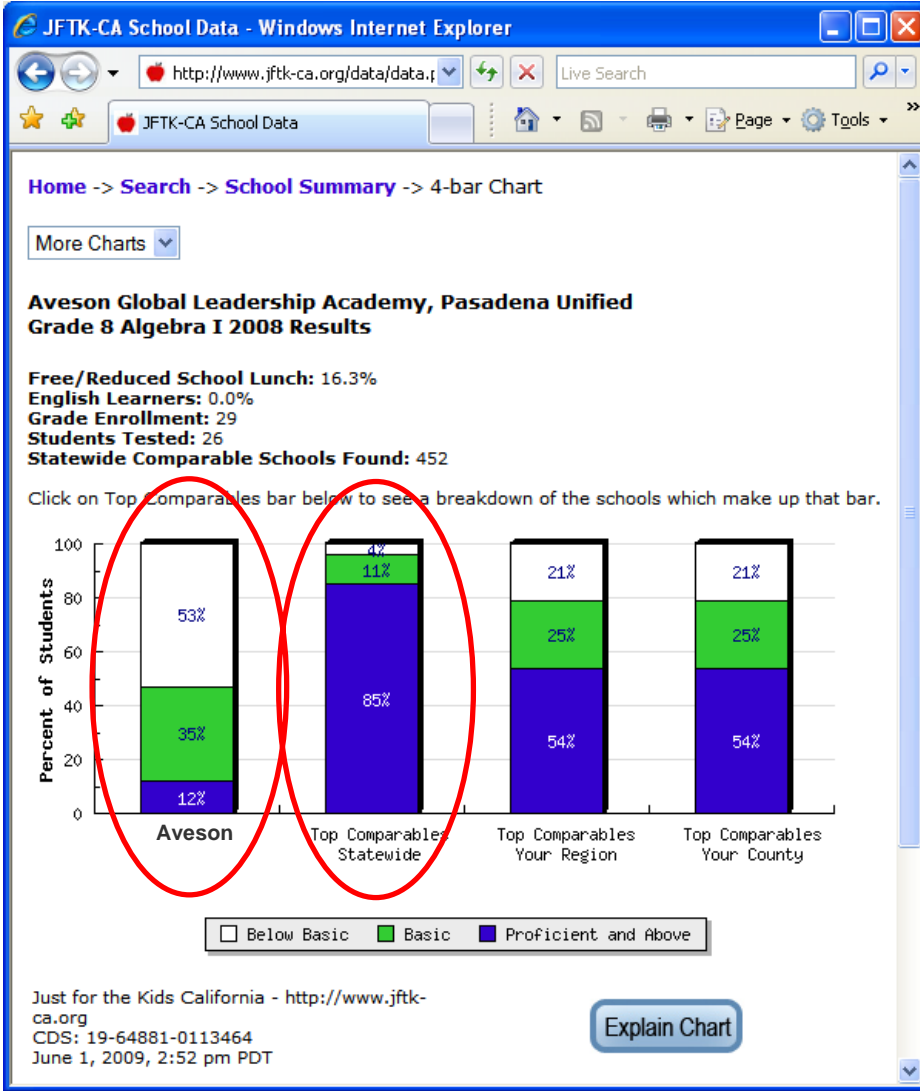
JFTK-CA School Data - Windows Internet Explorer

http://www.jftk-ca.org/data/data.p

Live Search

JFTK-CA School Data

Page Tools

Home -> Search -> School Summary -> 4-bar Chart

More Charts

Aveson Global Leadership Academy, Pasadena Unified
Grade 8 Algebra I 2008 Results

Free/Reduced School Lunch: 16.3%
English Learners: 0.0%
Grade Enrollment: 29
Students Tested: 26
Statewide Comparable Schools Found: 452

Click on Top Comparables bar below to see a breakdown of the schools which make up that bar.

100
80
60
40
20
0

Percent of Students

53%
35%
12%
4%
11%
85%
21%
25%
54%
21%
25%
54%

Aveson

Top Comparables Statewide

Top Comparables Your Region

Top Comparables Your County

Below Basic Basic Proficient and Above

Just for the Kids California - http://www.jftk-ca.org
CDS: 19-64881-0113464
June 1, 2009, 2:52 pm PDT

Explain Chart